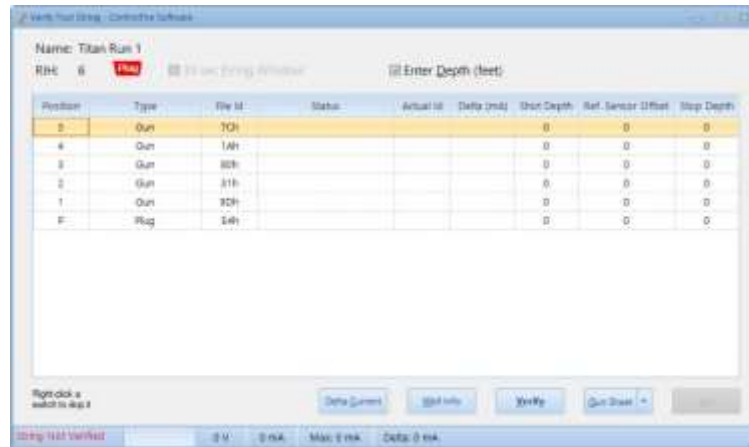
Verify Tool String - ControlFire Software

Name: Titan Run 1

RIH: 6 Plug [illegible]

Enter Depth (feet)

| Position | Type | File Id | Status | Actual Id | Delta (mA) | Shot Depth | Ref. Sensor Offset | Stop Depth |
|---|---|---|---|---|---|---|---|---|
| 5 | Gun | 7Ch | | | | 0 | 0 | 0 |
| 4 | Gun | 1Ah | | | | 0 | 0 | 0 |
| 3 | Gun | 80h | | | | 0 | 0 | 0 |
| 2 | Gun | 31h | | | | 0 | 0 | 0 |
| 1 | Gun | 9Dh | | | | 0 | 0 | 0 |
| P | Plug | 34h | | | | 0 | 0 | 0 |

Right-click a switch to skip it

Delta Current

Well Info

Verify

Gun Sheet

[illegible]

String Not Verified | 0 V | 0 mA | Max: 0 mA | Delta: 0 mA